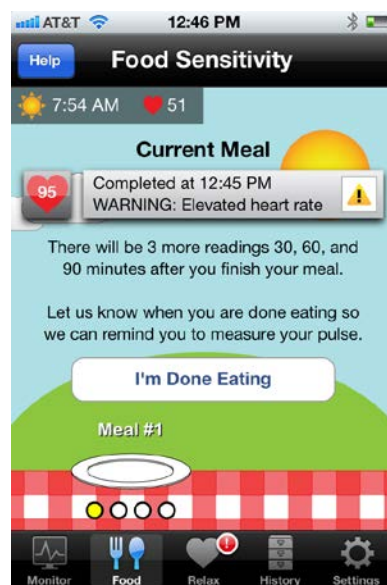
AT&T 12:46 PM

Help Food Sensitivity

7:54 AM 51

Current Meal

95 Completed at 12:45 PM
WARNING: Elevated heart rate

There will be 3 more readings 30, 60, and 90 minutes after you finish your meal.

Let us know when you are done eating so we can remind you to measure your pulse.

I'm Done Eating

Meal #1

Monitor Food Relax History Settings